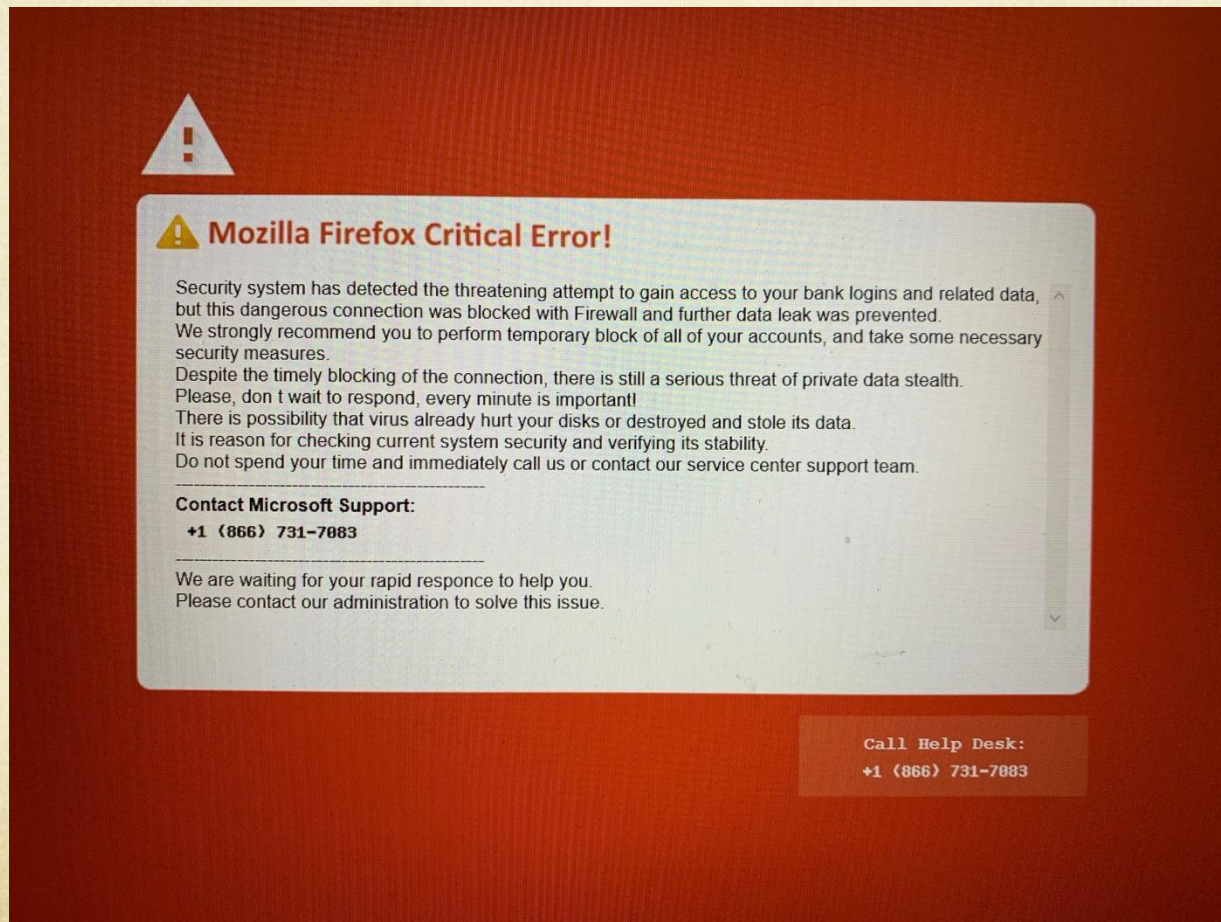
Mozilla Firefox Critical Error!

Security system has detected the threatening attempt to gain access to your bank logins and related data, but this dangerous connection was blocked with Firewall and further data leak was prevented.
We strongly recommend you to perform temporary block of all of your accounts, and take some necessary security measures.
Despite the timely blocking of the connection, there is still a serious threat of private data stealth.
Please, don t wait to respond, every minute is important!
There is possibility that virus already hurt your disks or destroyed and stole its data.
It is reason for checking current system security and verifying its stability.
Do not spend your time and immediately call us or contact our service center support team.
------------------------------------------------
Contact Microsoft Support:
+1 (866) 731-7083
------------------------------------------------
We are waiting for your rapid responce to help you.
Please contact our administration to solve this issue.

Call Help Desk:
+1 (866) 731-7083